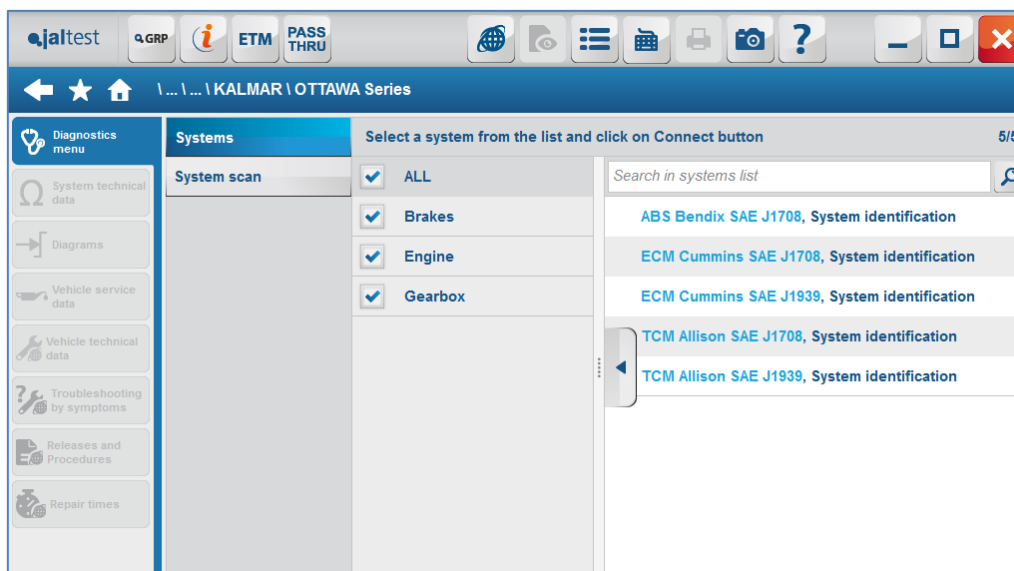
jaltest GRP i ETM PASS THRU ?

\ ... \ ... \ KALMAR \ OTTAWA Series

Diagnostics menu

System technical data

Diagrams

Vehicle service data

Vehicle technical data

Troubleshooting by symptoms

Releases and Procedures

Repair times

Systems

System scan

Select a system from the list and click on Connect button

5/5

ALL

Brakes

Engine

Gearbox

Search in systems list

ABS Bendix SAE J1708, System identification

ECM Cummins SAE J1708, System identification

ECM Cummins SAE J1939, System identification

TCM Allison SAE J1708, System identification

TCM Allison SAE J1939, System identification